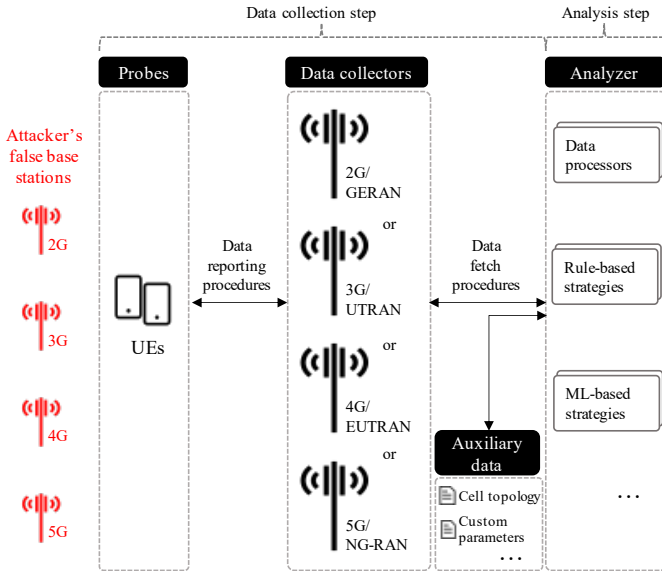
Data collection step

Analysis step

Probes

Data collectors

Analyzer

Attacker's false base stations

2G

3G

4G

5G

UEs

Data reporting procedures

2G/ GERAN

or

3G/ UTRAN

or

4G/ EUTRAN

or

5G/ NG-RAN

Data fetch procedures

Auxiliary data

Cell topology

Custom parameters

...

Data processors

Rule-based strategies

ML-based strategies

...